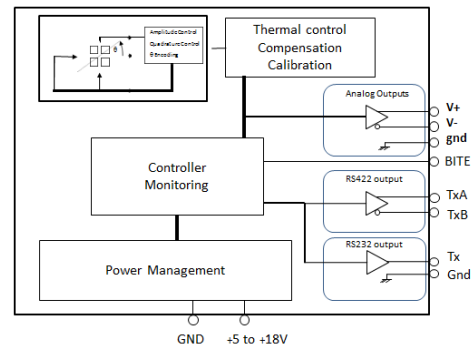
Amplitude Control
Quadrature Control
Θ Encoding

Thermal control
Compensation
Calibration

Analog Outputs

V+
V-
gnd

Controller
Monitoring

BITE

RS422 output

TxA
TxB

RS232 output

Tx
Gnd

Power Management

GND
+5 to +18V